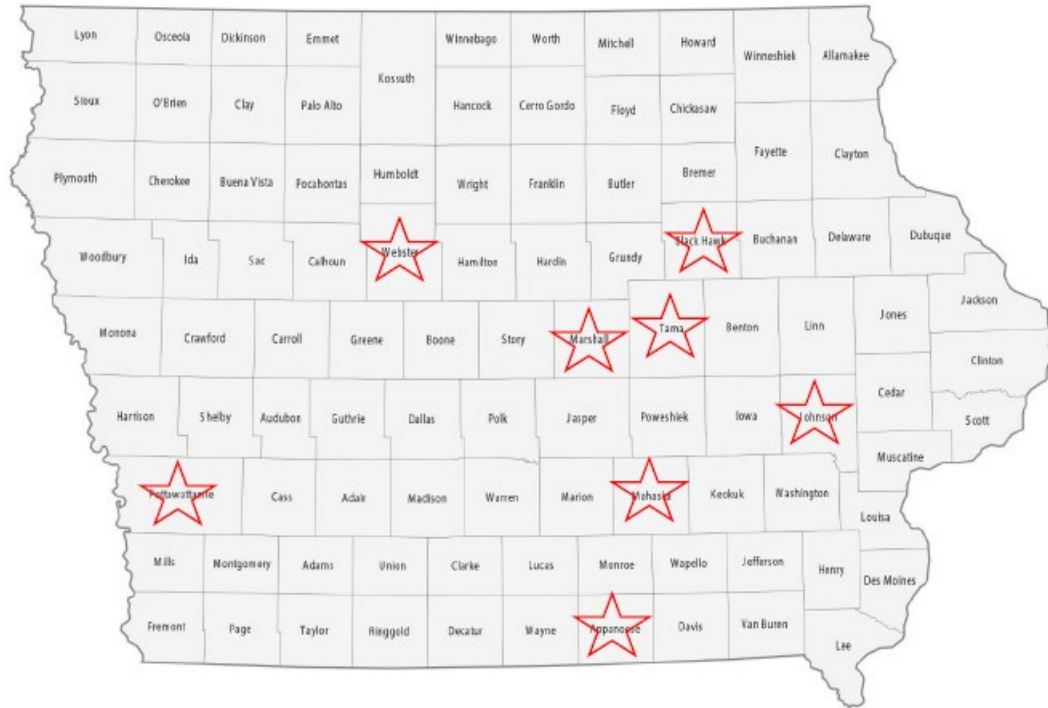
Lyon
Osceola
Dickinson
Emmet
Kossuth
Winnebago
Worth
Mitchell
Howard
Winneshiek
Allamakee

Sioux
O'Brien
Clay
Palo Alto
Hancock
Cerro Gordo
Floyd
Chickasaw
Fayette
Clayton

Plymouth
Cherokee
Buena Vista
Pocahontas
Humboldt
Wright
Franklin
Butler
Bremer

Woodbury
Ida
Sac
Calhoun
Webster
Hamilton
Hardin
Grundy
Black Hawk
Buchanan
Delaware
Dubuque

Monona
Crawford
Carroll
Greene
Boone
Story
Marshall
Tama
Benton
Linn
Jones
Jackson

Clinton

Harrison
Shelby
Audubon
Guthrie
Dallas
Polk
Jasper
Poweshiek
Iowa
Johnson
Cedar
Scott

Muscatine

Pottawattamie
Cass
Adair
Madison
Warren
Marion
Mahaska
Keokuk
Washington

Louisa

Mills
Montgomery
Adams
Union
Clarke
Lucas
Monroe
Wapello
Jefferson
Henry
Des Moines

Fremont
Page
Taylor
Ringgold
Decatur
Wayne
Appanoose
Davis
Van Buren
Lee